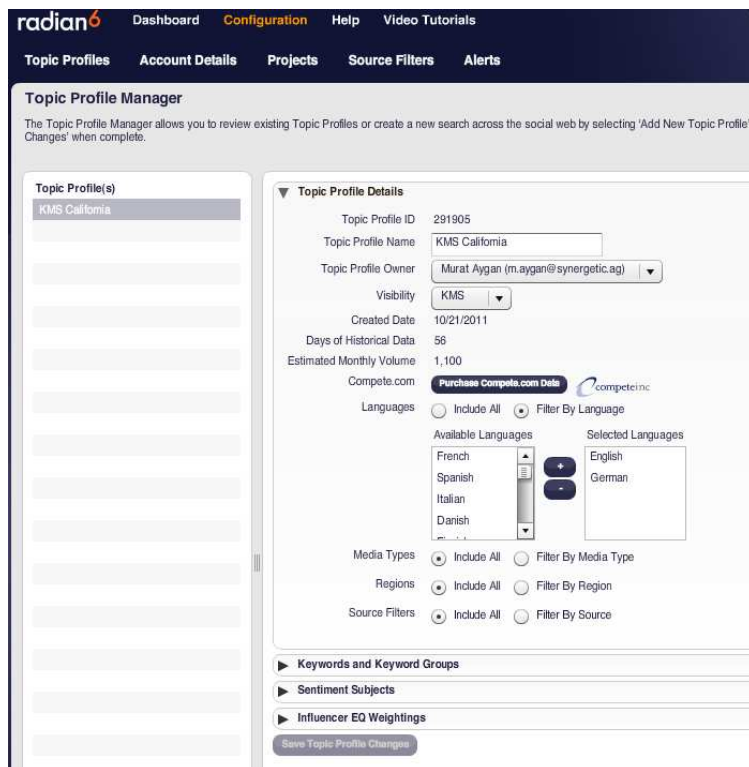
radian6 Dashboard Configuration Help Video Tutorials

Topic Profiles Account Details Projects Source Filters Alerts

Topic Profile Manager

The Topic Profile Manager allows you to review existing Topic Profiles or create a new search across the social web by selecting 'Add New Topic Profile' Changes' when complete.

Topic Profile(s)
KMS California

Topic Profile Details

| | |
|---|---|
| Topic Profile ID | 291905 |
| Topic Profile Name | KMS California |
| Topic Profile Owner | Murat Aygan (m.aygan@synergetic.ag) |
| Visibility | KMS |
| Created Date | 10/21/2011 |
| Days of Historical Data | 56 |
| Estimated Monthly Volume | 1,100 |
| Compete.com | Purchase Compete.com Data competeinc |
| Languages | Include All Filter By Language |

Available Languages
French
Spanish
Italian
Danish

Selected Languages
English
German

+
-

Media Types Include All Filter By Media Type
Regions Include All Filter By Region
Source Filters Include All Filter By Source

Keywords and Keyword Groups
Sentiment Subjects
Influencer EQ Weightings

Save Topic Profile Changes